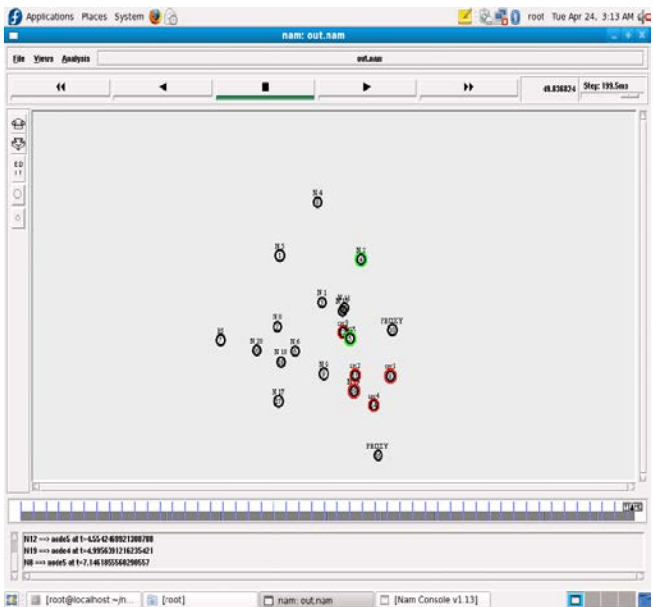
Applications Places System
root Tue Apr 24, 3:13 AM
nam: out.nam
File Views Analysis
out.nam
◀◀ ◀ ■ ▶ ▶▶
40.836824 Step: 199.5ms
EDIT
N 4
N 5
N 2
N 1
PROXY
N 6
N 10
N 18
N 6
N 0
N 17
PROXY
N12 ==> node5 at t=4.55424609921300700
N19 ==> node4 at t=4.9956391216235421
N8 ==> node5 at t=7.146105556290557
[root@localhost ~/n...
[root]
nam: out.nam
[Nam Console v1.13]